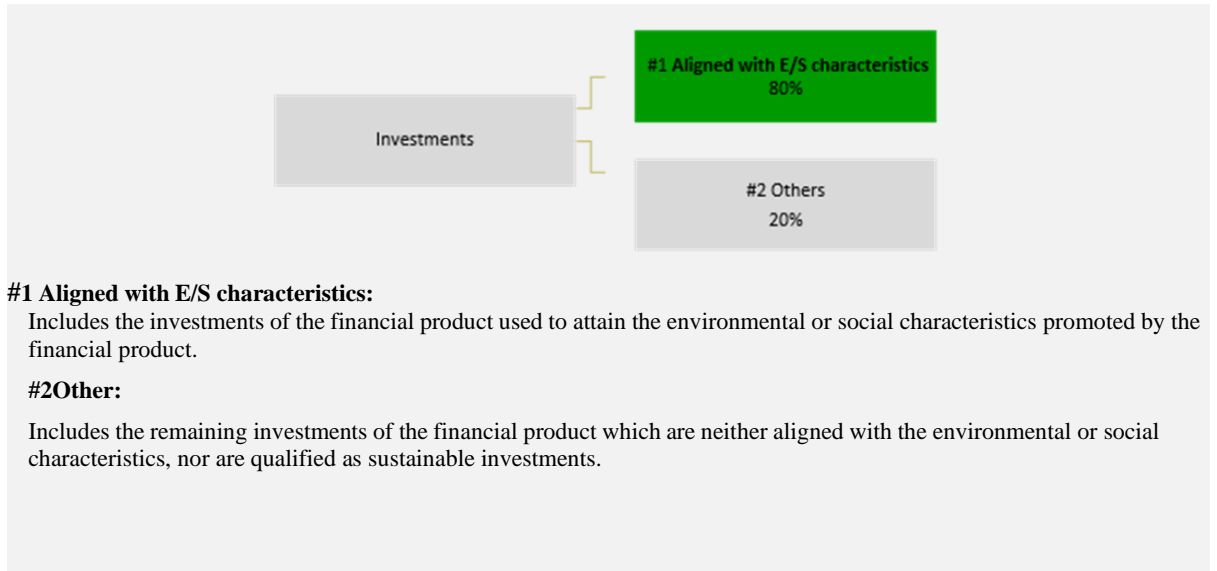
Investments

#1 Aligned with E/S characteristics
80%

#2 Others
20%

#1 Aligned with E/S characteristics:
Includes the investments of the financial product used to attain the environmental or social characteristics promoted by the financial product.

#2Other:

Includes the remaining investments of the financial product which are neither aligned with the environmental or social characteristics, nor are qualified as sustainable investments.